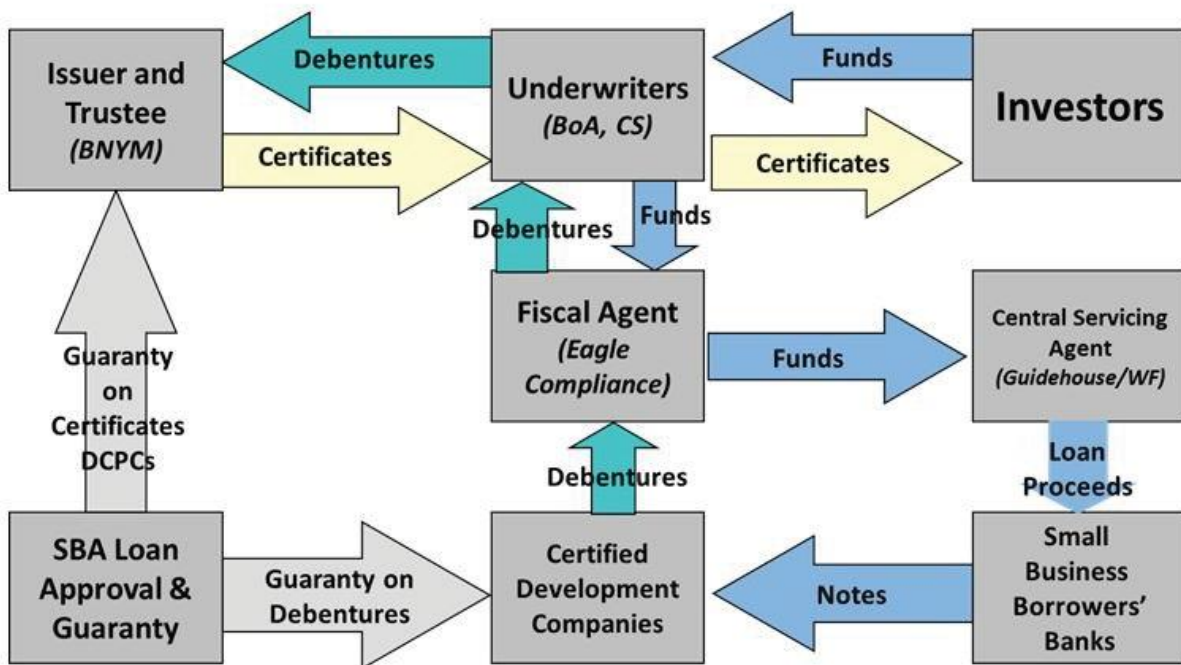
Issuer and Trustee
(BNYM)

Debentures

Underwriters
(BoA, CS)

Funds

Investors

Certificates

Certificates

Debentures

Funds

Fiscal Agent
(Eagle Compliance)

Funds

Central Servicing Agent
(Guidehouse/WF)

Guaranty on Certificates DCPCs

Debentures

Loan Proceeds

SBA Loan Approval & Guaranty

Guaranty on Debentures

Certified Development Companies

Notes

Small Business Borrowers' Banks